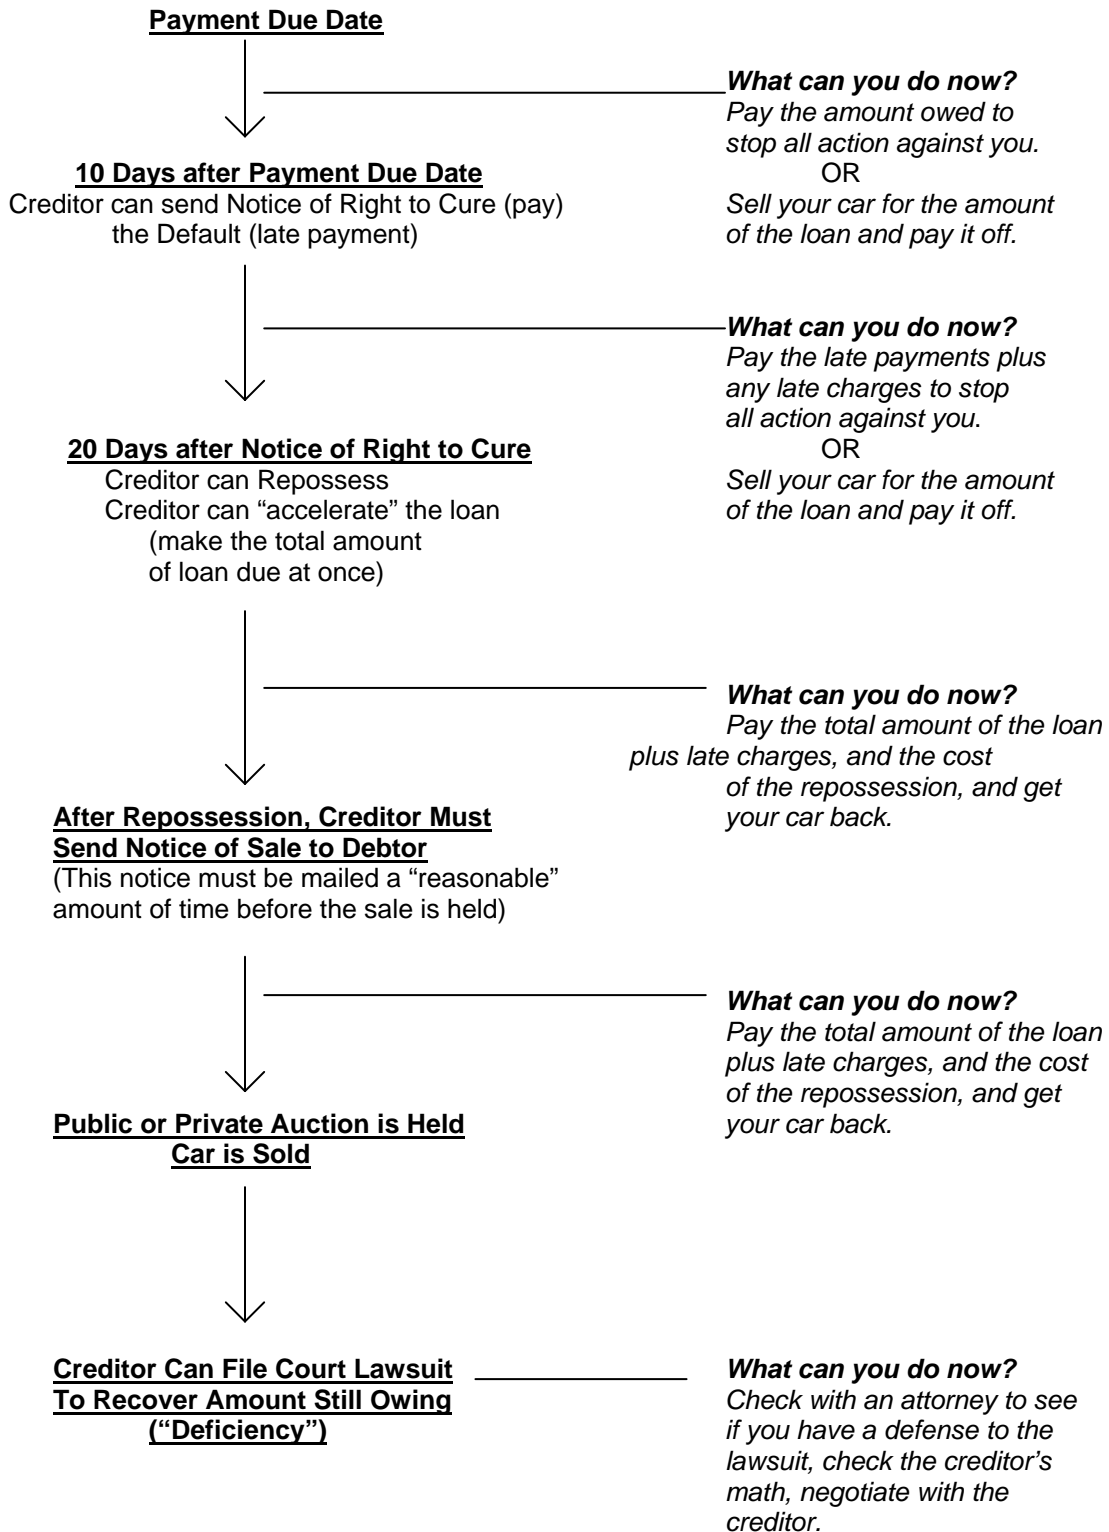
Payment Due Date

What can you do now?
Pay the amount owed to stop all action against you.
OR
Sell your car for the amount of the loan and pay it off.

10 Days after Payment Due Date
Creditor can send Notice of Right to Cure (pay) the Default (late payment)

What can you do now?
Pay the late payments plus any late charges to stop all action against you.
OR
Sell your car for the amount of the loan and pay it off.

20 Days after Notice of Right to Cure
Creditor can Repossess
Creditor can "accelerate" the loan (make the total amount of loan due at once)

What can you do now?
Pay the total amount of the loan plus late charges, and the cost of the repossession, and get your car back.

After Repossession, Creditor Must Send Notice of Sale to Debtor
(This notice must be mailed a "reasonable" amount of time before the sale is held)

What can you do now?
Pay the total amount of the loan plus late charges, and the cost of the repossession, and get your car back.

Public or Private Auction is Held
Car is Sold

Creditor Can File Court Lawsuit To Recover Amount Still Owing ("Deficiency")

What can you do now?
Check with an attorney to see if you have a defense to the lawsuit, check the creditor's math, negotiate with the creditor.